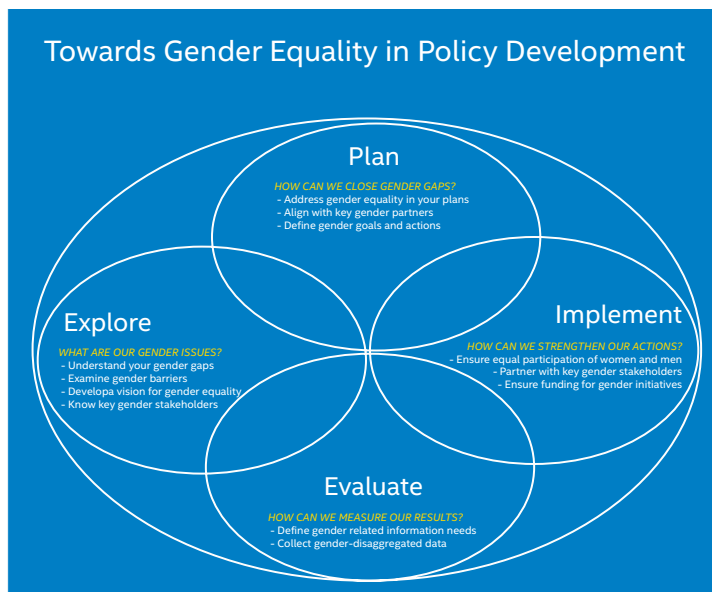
Towards Gender Equality in Policy Development

Plan

HOW CAN WE CLOSE GENDER GAPS?
- Address gender equality in your plans
- Align with key gender partners
- Define gender goals and actions

Explore

WHAT ARE OUR GENDER ISSUES?
- Understand your gender gaps
- Examine gender barriers
- Developa vision for gender equality
- Know key gender stakeholders

Implement

HOW CAN WE STRENGTHEN OUR ACTIONS?
- Ensure equal participation of women and men
- Partner with key gender stakeholders
- Ensure funding for gender initiatives

Evaluate

HOW CAN WE MEASURE OUR RESULTS?
- Define gender related information needs
- Collect gender-disaggregated data